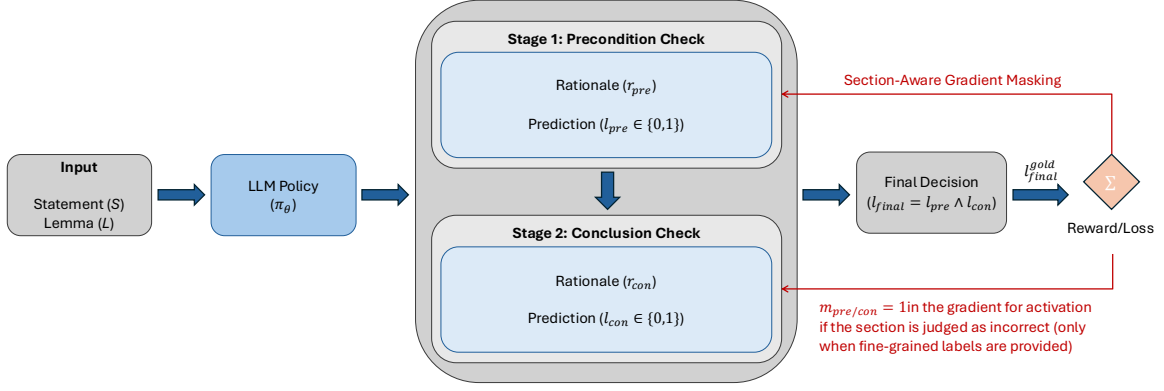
Input

Statement ($S$)
Lemma ($L$)

LLM Policy
($\pi_\theta$)

Stage 1: Precondition Check

Rationale ($r_{pre}$)

Prediction ($l_{pre} \in \{0,1\}$)

Stage 2: Conclusion Check

Rationale ($r_{con}$)

Prediction ($l_{con} \in \{0,1\}$)

Section-Aware Gradient Masking

Final Decision
($l_{final} = l_{pre} \wedge l_{con}$)

$l_{final}^{gold}$

$\Sigma$

Reward/Loss

$m_{pre/con} = 1$in the gradient for activation if the section is judged as incorrect (only when fine-grained labels are provided)